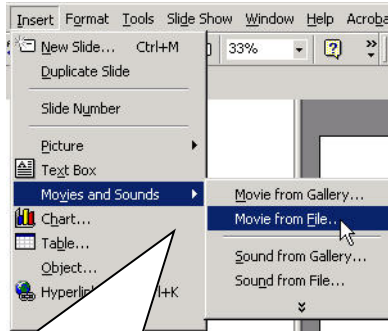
Insert Format Tools Slide Show Window Help Acroba

New Slide... Ctrl+M
Duplicate Slide
Slide Number
Picture
Text Box
Movies and Sounds
Chart...
Table...
Object...
Hyperli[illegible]l+K

33%

Movie from Gallery...
Movie from File...
Sound from Gallery...
Sound from File...